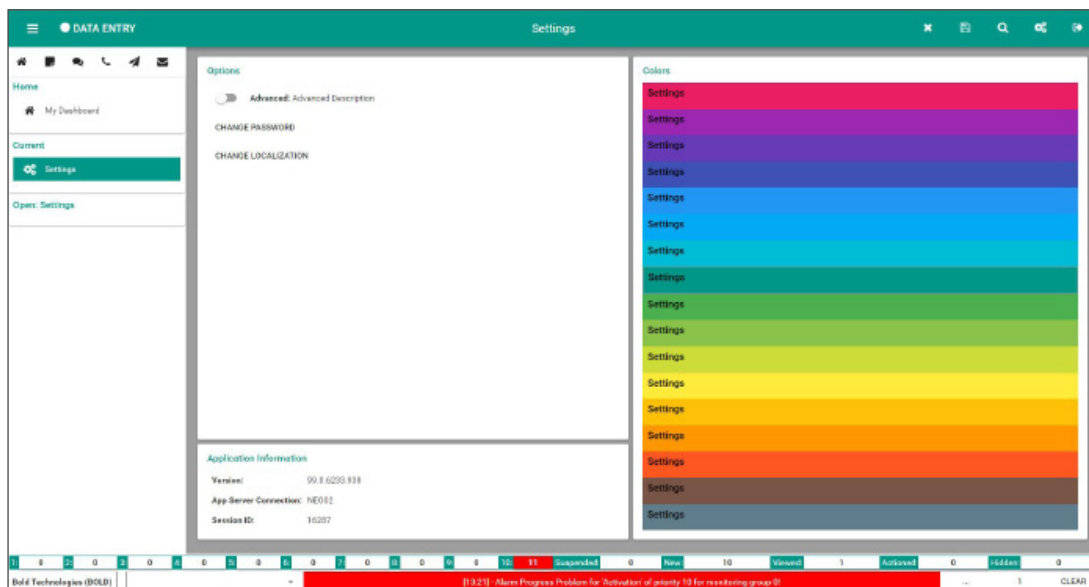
DATA ENTRY

Settings

Home

My Dashboard

Current

Settings

Open: Settings

Options

Advanced: Advanced Description

CHANGE PASSWORD

CHANGE LOCALIZATION

Application Information

Version: 99.0.6293.938

App Server Connection: NE002

Session ID: 16287

Colors

Settings

Settings

Settings

Settings

Settings

Settings

Settings

Settings

Settings

Settings

Settings

Settings

Settings

Settings

Settings

Settings

Settings

1 0 2 0 3 0 4 0 5 0 6 0 7 0 8 0 9 0 10 11 Suspended 0 New 10 Viewed 1 Actioned 0 Hidden 0

Bold Technologies (BOLD)

[13:21] - Alarm Progress Problem for 'Activation' of priority 10 for monitoring group 0!

1 CLEAR